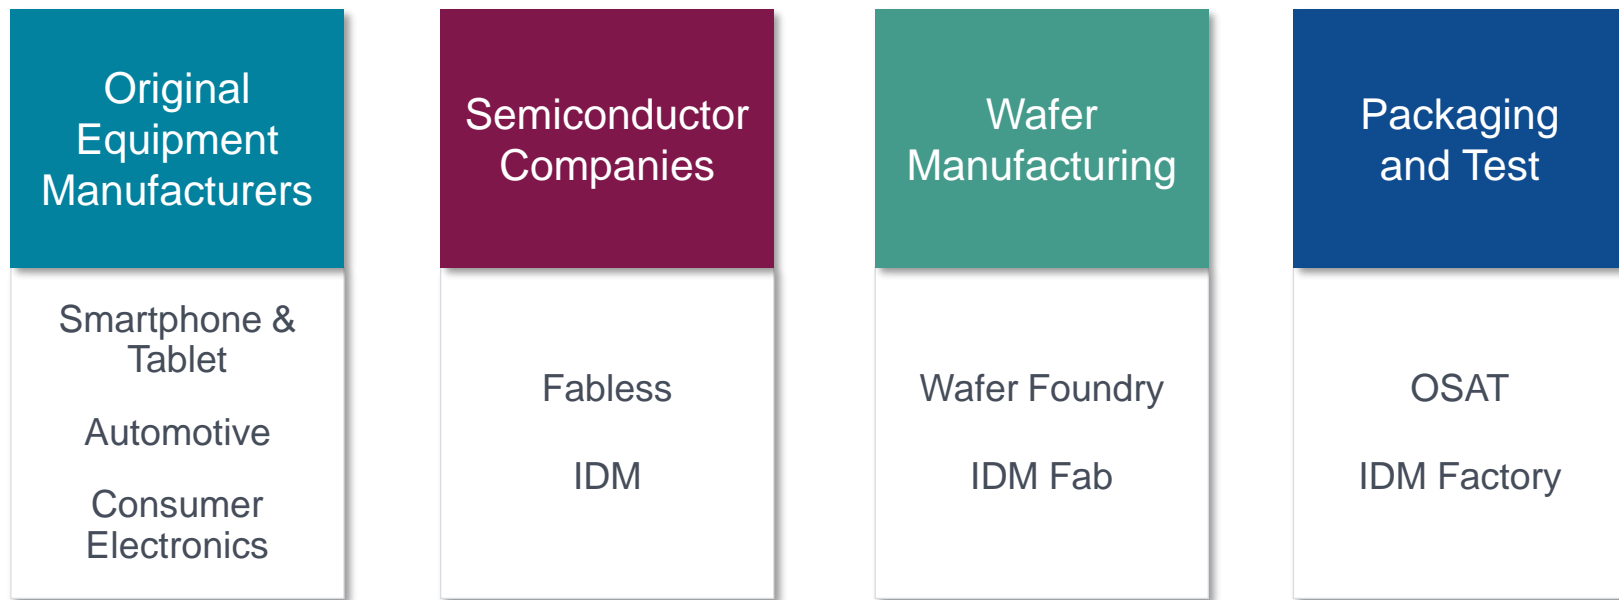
Original Equipment Manufacturers

Smartphone & Tablet

Automotive

Consumer Electronics

Semiconductor Companies

Fabless

IDM

Wafer Manufacturing

Wafer Foundry

IDM Fab

Packaging and Test

OSAT

IDM Factory